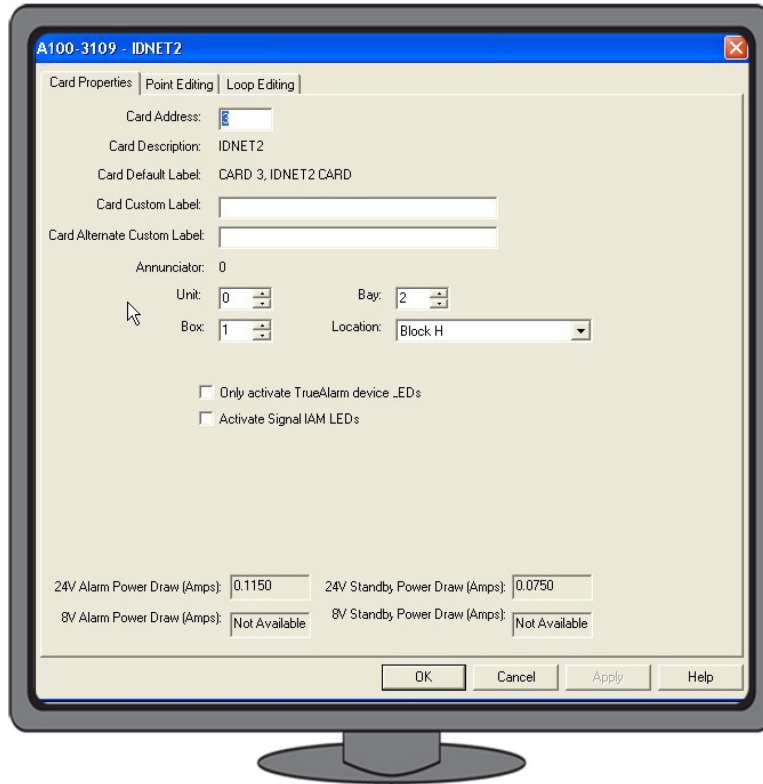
A100-3109 - IDNET2

Card Properties | Point Editing | Loop Editing

Card Address: 3

Card Description: IDNET2

Card Default Label: CARD 3, IDNET2 CARD

Card Custom Label:

Card Alternate Custom Label:

Annunciator: 0

Unit: 0

Bay: 2

Box: 1

Location: Block H

Only activate TrueAlarm device LEDs

Activate Signal IAM LEDs

24V Alarm Power Draw (Amps): 0.1150

24V Standby Power Draw (Amps): 0.0750

8V Alarm Power Draw (Amps): Not Available

8V Standby Power Draw (Amps): Not Available

OK | Cancel | Apply | Help